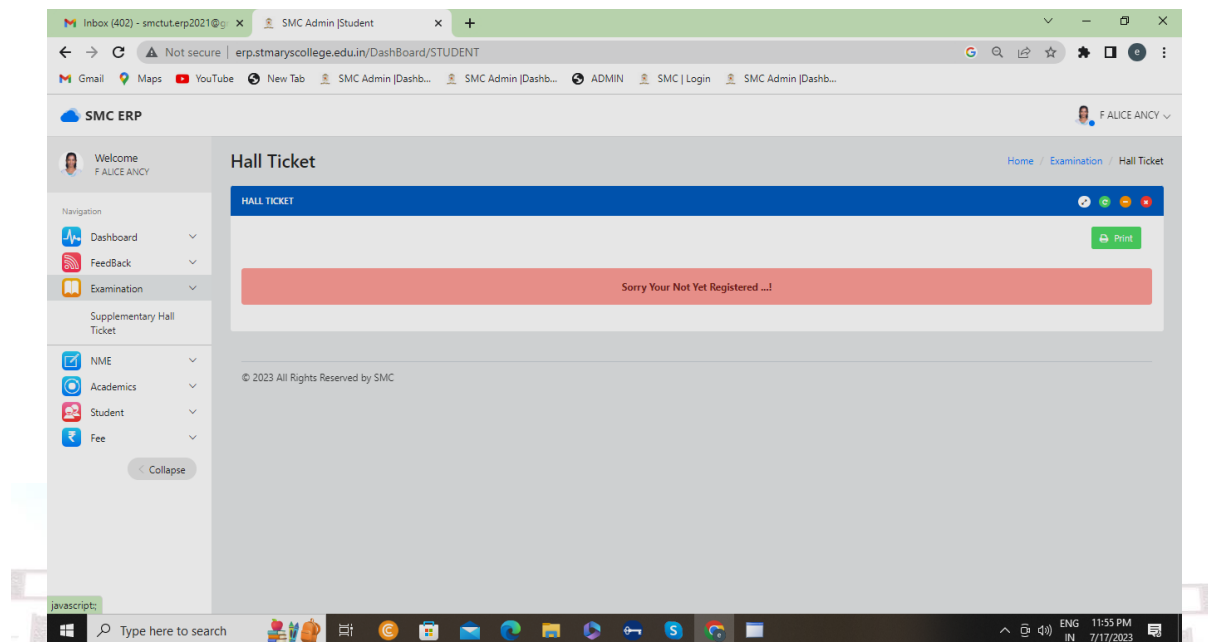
Inbox (402) - smctut.erp2021@g ×
SMC Admin |Student ×
+

Not secure | erp.stmaryscollege.edu.in/DashBoard/STUDENT

Gmail  Maps  YouTube  New Tab  SMC Admin |Dashb...  SMC Admin |Dashb...  ADMIN  SMC | Login  SMC Admin |Dashb...

SMC ERP
F ALICE ANCY

Welcome
F ALICE ANCY

Navigation
Dashboard
FeedBack
Examination
Supplementary Hall Ticket
NME
Academics
Student
Fee
Collapse

Hall Ticket
Home / Examination / Hall Ticket

HALL TICKET

Print

Sorry Your Not Yet Registered ...!

© 2023 All Rights Reserved by SMC

javascript:;

Type here to search

ENG IN
11:55 PM
7/17/2023